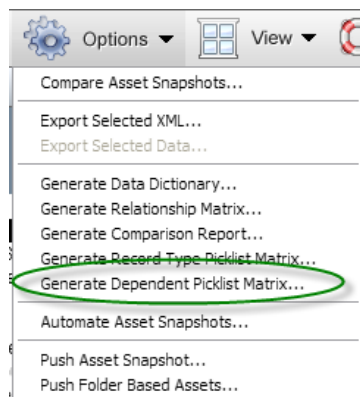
Options ▾ View ▾

Compare Asset Snapshots...

Export Selected XML...
Export Selected Data...

Generate Data Dictionary...
Generate Relationship Matrix...
Generate Comparison Report...
Generate Record Type Picklist Matrix...
Generate Dependent Picklist Matrix...

Automate Asset Snapshots...

Push Asset Snapshot...
Push Folder Based Assets...